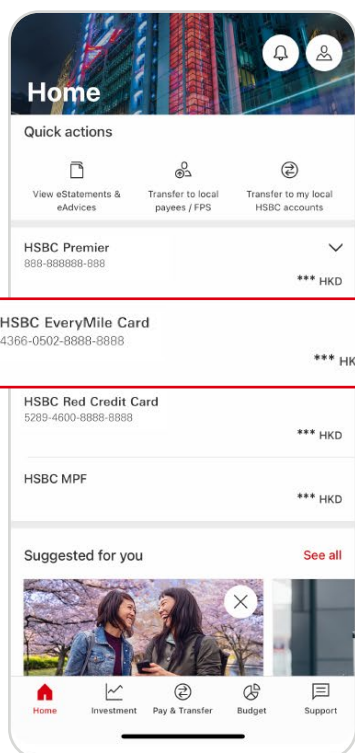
Home

Quick actions

View eStatements & eAdvices

Transfer to local payees / FPS

Transfer to my local HSBC accounts

HSBC Premier
888-888888-888
*** HKD

HSBC EveryMile Card
4366-0502-8888-8888
*** HK

HSBC Red Credit Card
5289-4600-8888-8888
*** HKD

HSBC MPF
*** HKD

Suggested for you
See all

Home
Investment
Pay & Transfer
Budget
Support